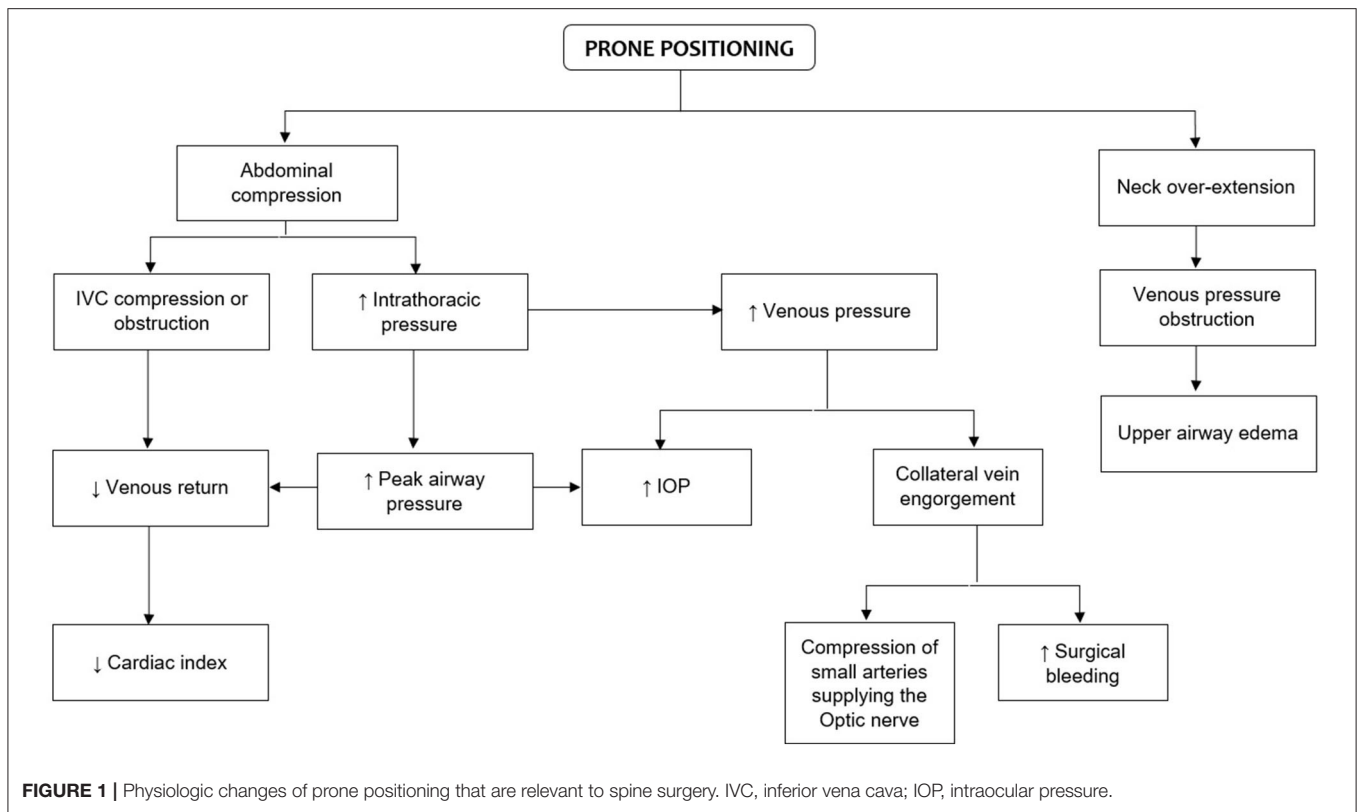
PRONE POSITIONING

Abdominal compression

Neck over-extension

IVC compression or obstruction

↑ Intrathoracic pressure

↑ Venous pressure

Venous pressure obstruction

Upper airway edema

↓ Venous return

↑ Peak airway pressure

↑ IOP

Collateral vein engorgement

↓ Cardiac index

Compression of small arteries supplying the Optic nerve

↑ Surgical bleeding

FIGURE 1 | Physiologic changes of prone positioning that are relevant to spine surgery. IVC, inferior vena cava; IOP, intraocular pressure.